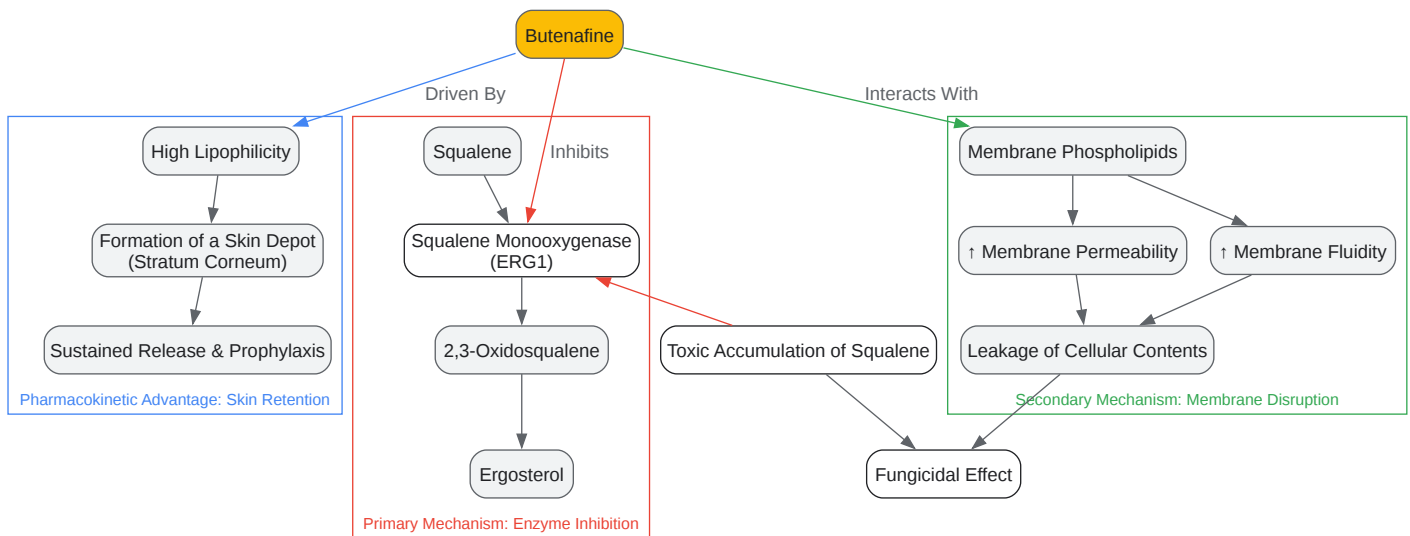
Butenafine

Driven By

Inhibits

Interacts With

High Lipophilicity

Formation of a Skin Depot (Stratum Corneum)

Sustained Release & Prophylaxis

Pharmacokinetic Advantage: Skin Retention

Squalene

Squalene Monooxygenase (ERG1)

2,3-Oxidosqualene

Ergosterol

Primary Mechanism: Enzyme Inhibition

Toxic Accumulation of Squalene

Membrane Phospholipids

↑ Membrane Permeability

↑ Membrane Fluidity

Leakage of Cellular Contents

Secondary Mechanism: Membrane Disruption

Fungicidal Effect